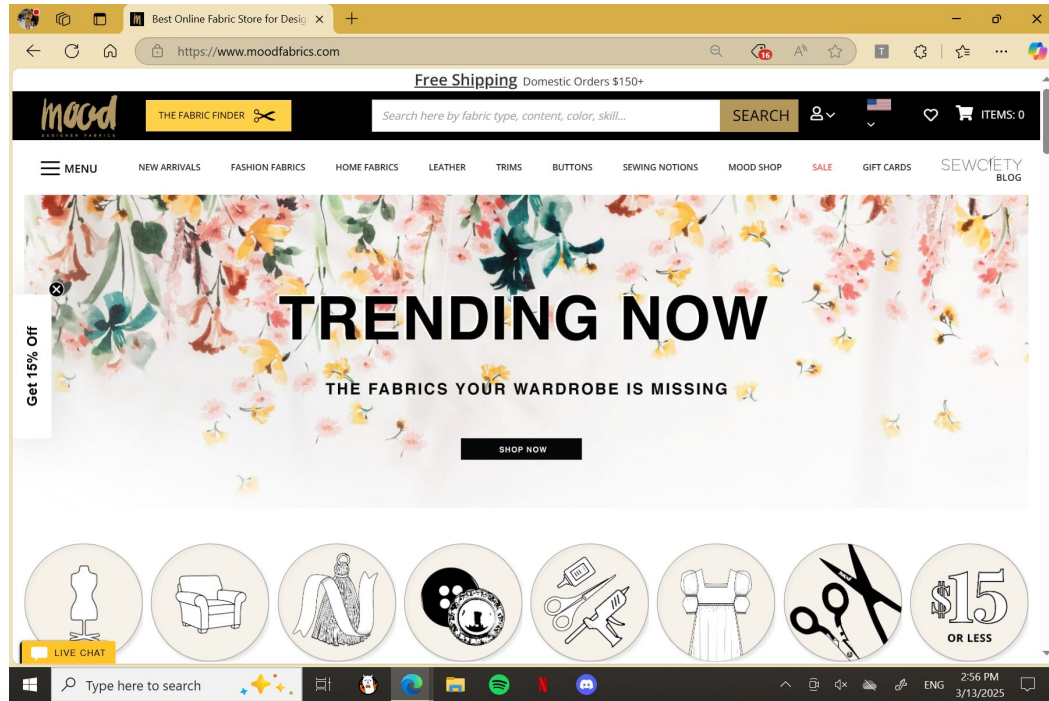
Best Online Fabric Store for Desig ×

https://www.moodfabrics.com

16

Free Shipping Domestic Orders $150+

mood DESIGNER FABRICS

THE FABRIC FINDER

Search here by fabric type, content, color, skill...

SEARCH

ITEMS: 0

MENU NEW ARRIVALS FASHION FABRICS HOME FABRICS LEATHER TRIMS BUTTONS SEWING NOTIONS MOOD SHOP SALE GIFT CARDS SEWCIETY BLOG

Get 15% Off

TRENDING NOW

THE FABRICS YOUR WARDROBE IS MISSING

SHOP NOW

$15 OR LESS

LIVE CHAT

Type here to search

ENG 2:56 PM 3/13/2025